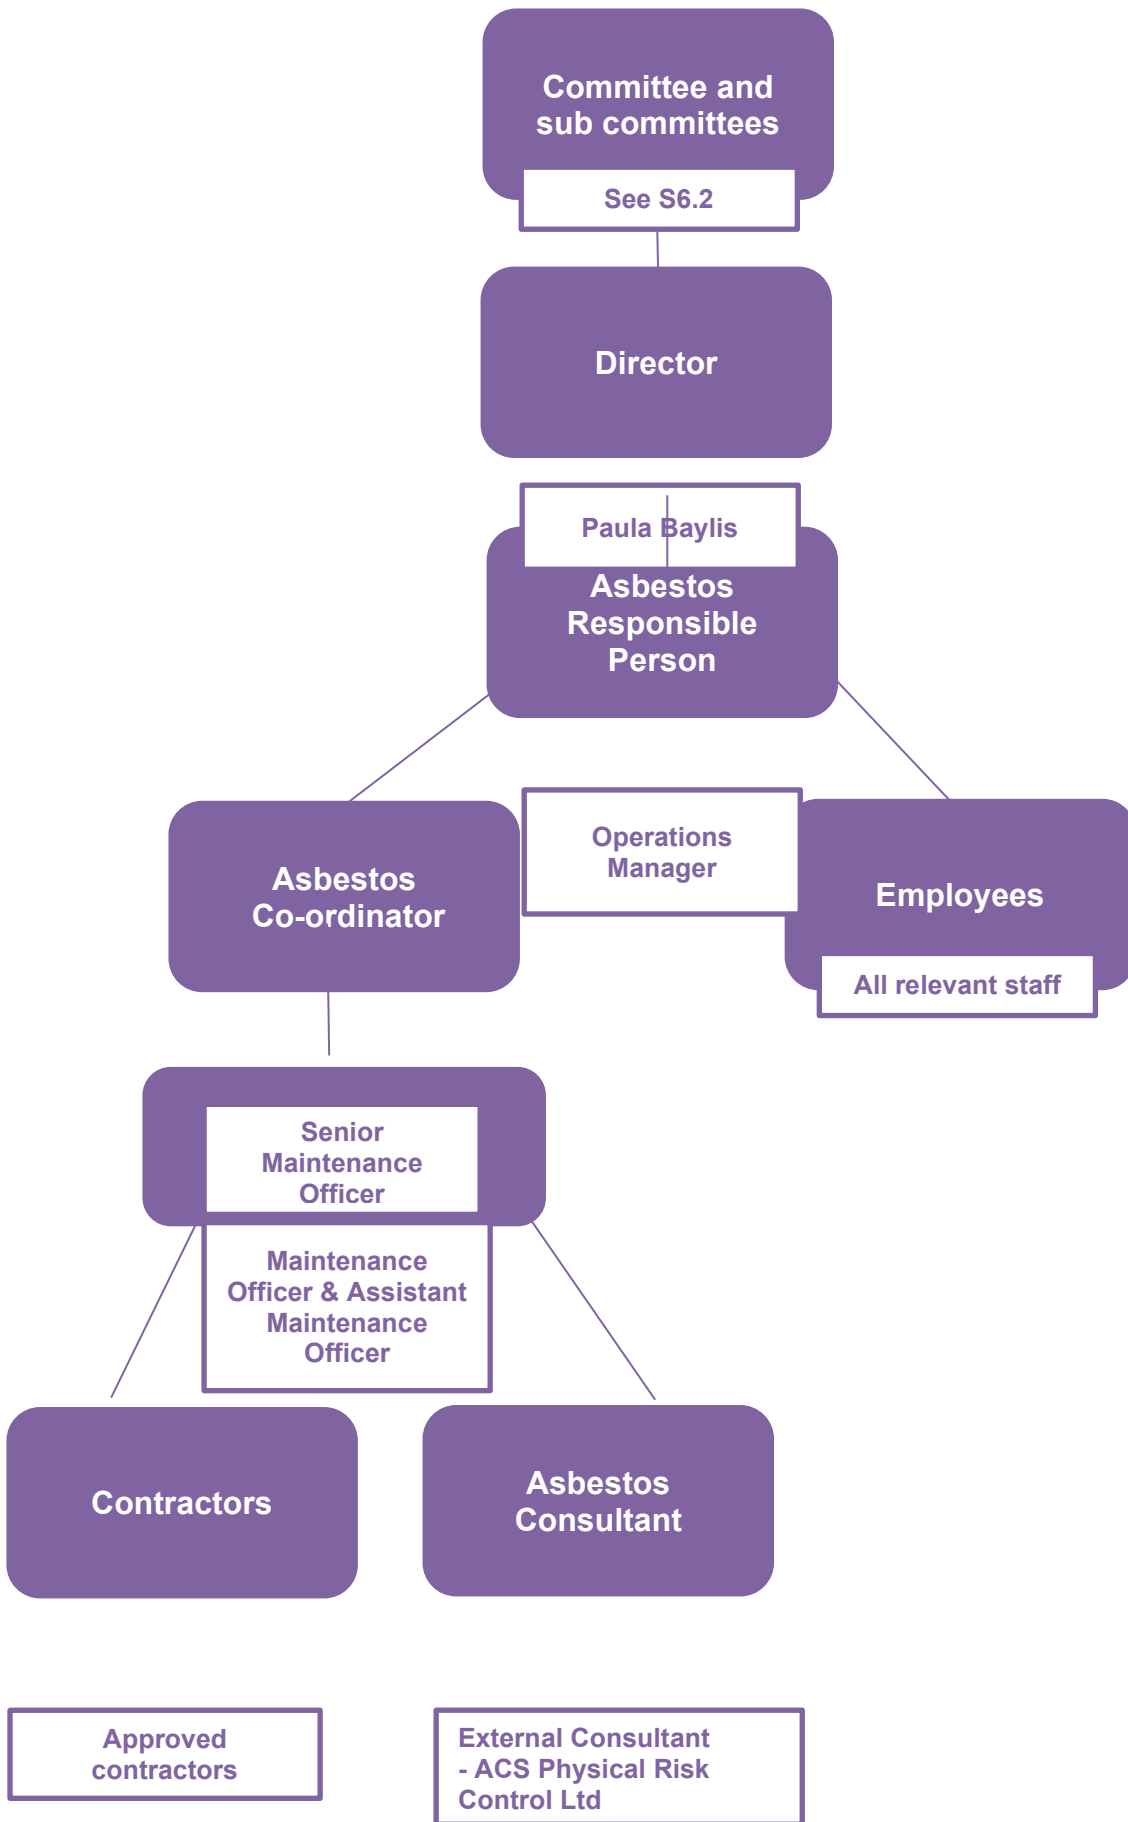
Committee and sub committees

See S6.2

Director

Paula Baylis

Asbestos Responsible Person

Asbestos Co-ordinator

Operations Manager

Employees

All relevant staff

Senior Maintenance Officer

Maintenance Officer & Assistant Maintenance Officer

Contractors

Asbestos Consultant

Approved contractors

External Consultant - ACS Physical Risk Control Ltd